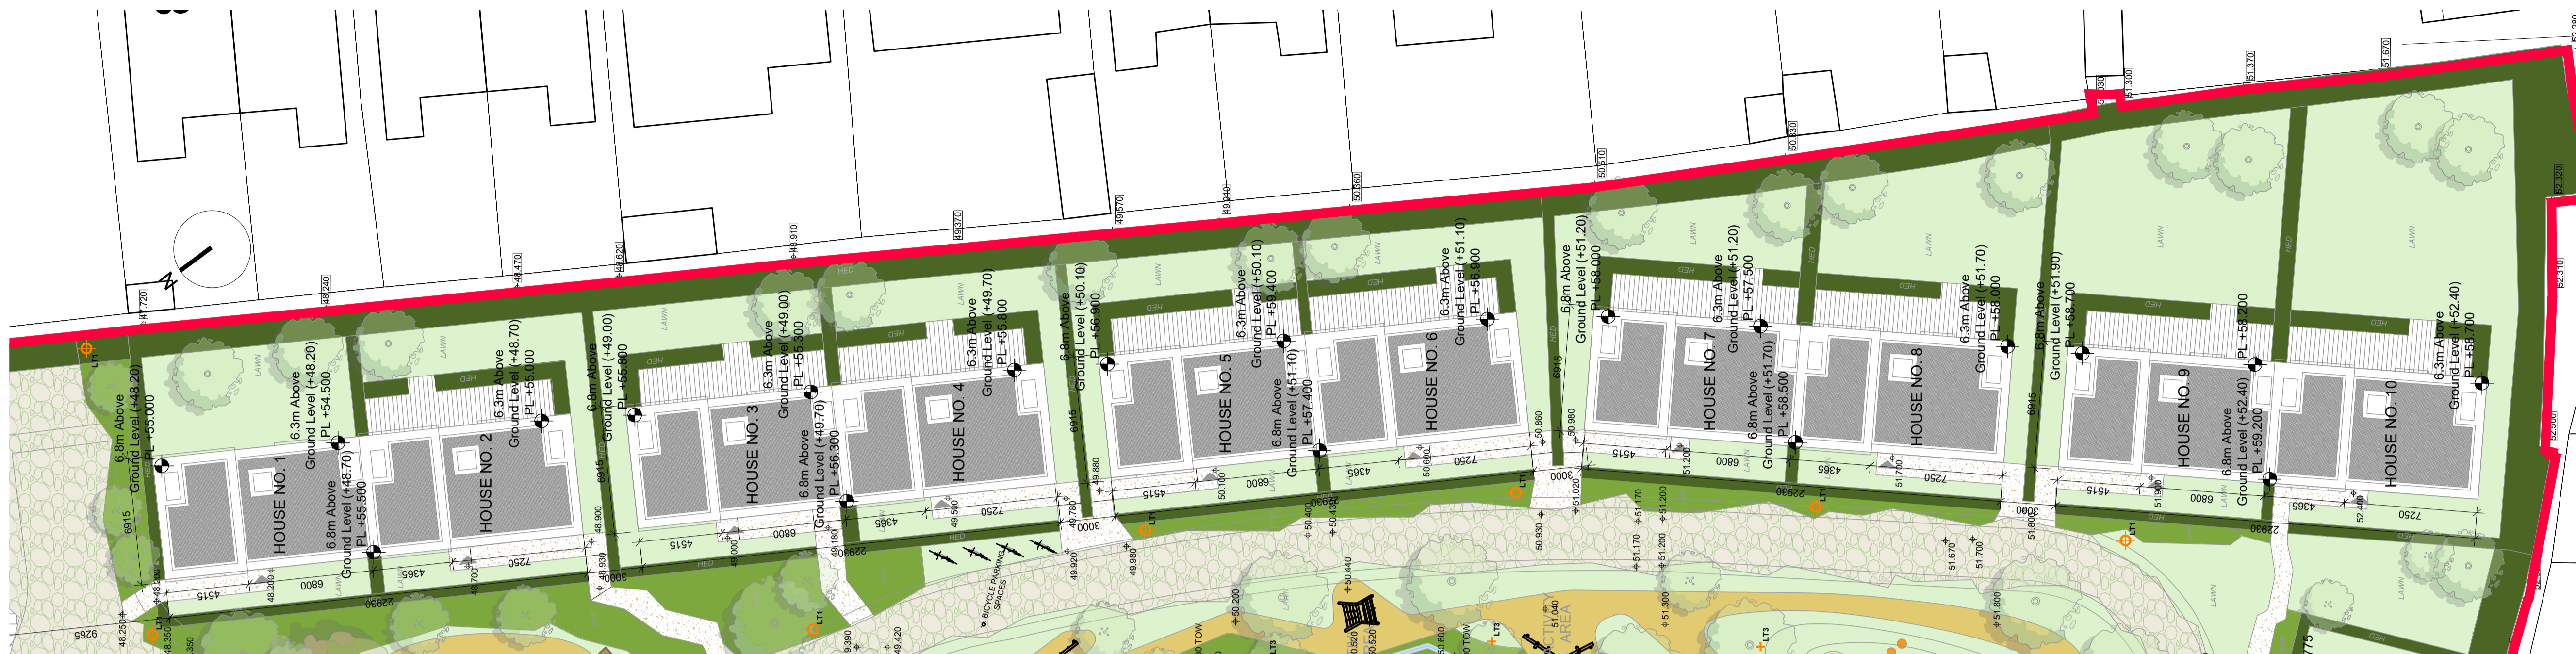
HOUSE NO. 1
6.8m Above Ground Level (+48.20) PL +55.000
6.3m Above Ground Level (+48.20) PL +54.500
6.8m Above Ground Level (+48.70) PL +55.500
HOUSE NO. 2
6.3m Above Ground Level (+48.70) PL +55.000
HOUSE NO. 3
6.8m Above Ground Level (+49.00) PL +55.800
6.3m Above Ground Level (+49.00) PL +55.300
6.8m Above Ground Level (+49.70) PL +56.300
HOUSE NO. 4
6.3m Above Ground Level (+49.70) PL +55.800
HOUSE NO. 5
6.8m Above Ground Level (+50.10) PL +56.900
6.3m Above Ground Level (+50.10) PL +59.400
6.8m Above Ground Level (+51.10) PL +57.400
HOUSE NO. 6
6.3m Above Ground Level (+51.10) PL +56.900
HOUSE NO. 7
6.8m Above Ground Level (+51.20) PL +58.000
6.3m Above Ground Level (+51.20) PL +57.500
6.8m Above Ground Level (+51.70) PL +58.500
HOUSE NO. 8
6.3m Above Ground Level (+51.70) PL +58.000
HOUSE NO. 9
6.8m Above Ground Level (+51.90) PL +58.700
PL +58.200
6.8m Above Ground Level (+52.40) PL +59.200
HOUSE NO. 10
6.3m Above Ground Level (+52.40) PL +58.700
6915 4515 6800 4365 7250 22930 3000 9265
47.720 48.240 48.470 48.620 48.910 49.370 49.570 49.910 50.060 50.510 50.930 51.300 51.370 51.670 52.320 52.310 52.280
LAWN HED LT1 LT3
BICYCLE PARKING SPACES
48.250 48.200 48.700 48.930 49.000 49.180 49.500 49.780 49.880 49.920 49.980 50.100 50.400 50.430 50.440 50.600 50.860 50.930 50.980 51.020 51.040 51.170 51.200 51.300 51.670 51.700 51.800 51.900 52.400